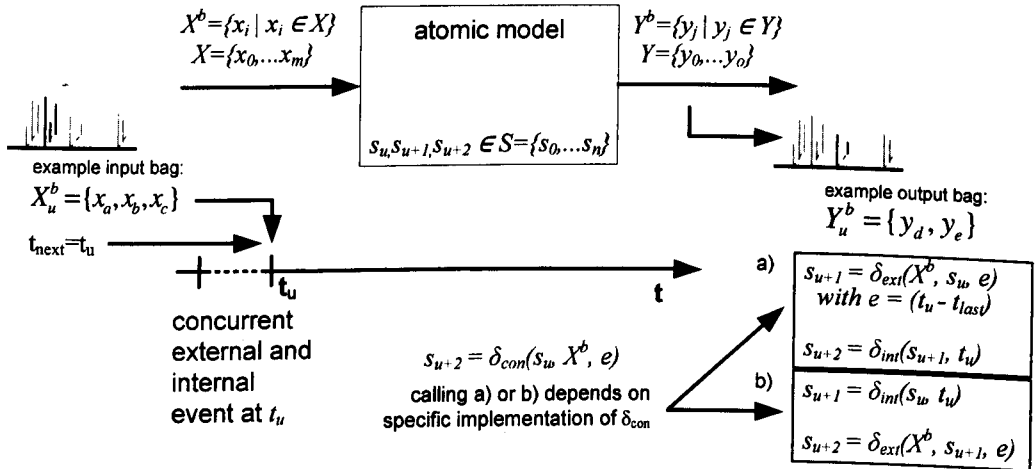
$X^b=\{x_i \mid x_i \in X\}$
$X=\{x_0,...x_m\}$

atomic model

$s_u,s_{u+1},s_{u+2} \in S=\{s_0,...s_n\}$

$Y^b=\{y_j \mid y_j \in Y\}$
$Y=\{y_0,...y_o\}$

example input bag:
$X_u^b=\{x_a,x_b,x_c\}$

$t_{next}=t_u$

$t_u$

t

concurrent external and internal event at $t_u$

example output bag:
$Y_u^b=\{y_d,y_e\}$

a) $s_{u+1}=\delta_{ext}(X^b, s_u, e)$ with $e=(t_u - t_{last})$
$s_{u+2}=\delta_{int}(s_{u+1}, t_u)$

$s_{u+2}=\delta_{con}(s_u, X^b, e)$

calling a) or b) depends on specific implementation of $\delta_{con}$

b) $s_{u+1}=\delta_{int}(s_u, t_u)$
$s_{u+2}=\delta_{ext}(X^b, s_{u+1}, e)$